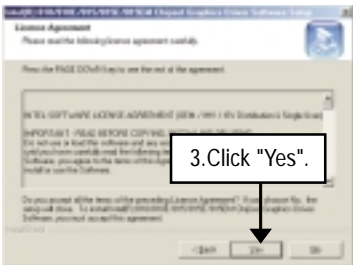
Intel(R) 810E/815E/845/815/845GE Chipset Graphics Driver Software Setup

License Agreement

Please read the following license agreement carefully.

Press the PAGE DOWN key to see the rest of the agreement.

INTEL SOFTWARE LICENSE AGREEMENT (OEM / IHV / ISV Distribution & Single User)

IMPORTANT - READ BEFORE COPYING, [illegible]

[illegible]

3.Click "Yes".

Do you accept all the terms of the preceding License Agreement? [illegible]

< Back

Yes

No